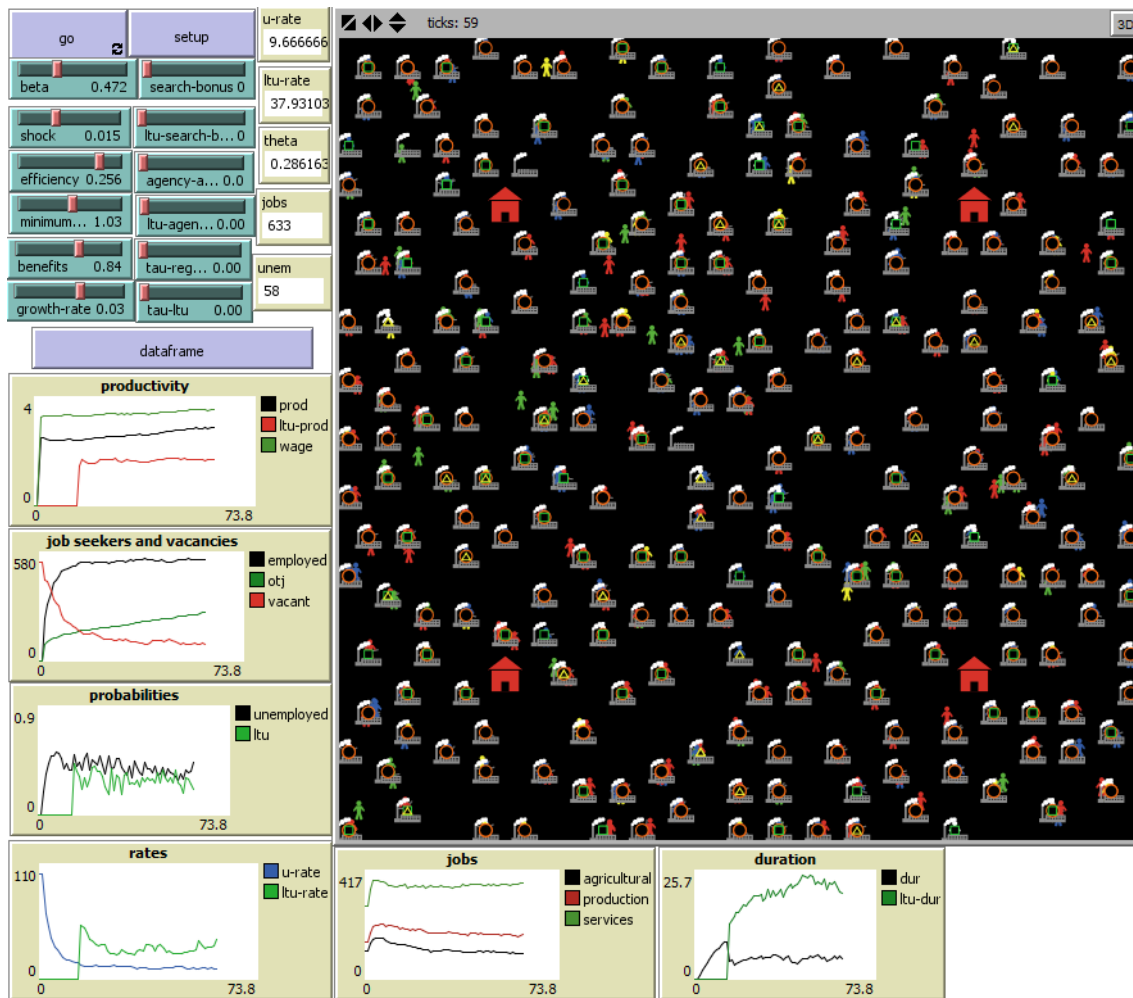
go

setup

u-rate
9.666666

beta 0.472

search-bonus 0

ltu-rate
37.93103

shock 0.015

ltu-search-b... 0

theta
0.286163

efficiency 0.256

agency-a... 0.0

jobs
633

minimum... 1.03

ltu-agen... 0.00

benefits 0.84

tau-reg... 0.00

unem
58

growth-rate 0.03

tau-ltu 0.00

dataframe

ticks: 59

3D

productivity

4

0

0

73.8

prod
ltu-prod
wage

job seekers and vacancies

580

0

0

73.8

employed
otj
vacant

probabilities

0.9

0

0

73.8

unemployed
ltu

rates

110

0

0

73.8

u-rate
ltu-rate

jobs

417

0

0

73.8

agricultural
production
services

duration

25.7

0

0

73.8

dur
ltu-dur